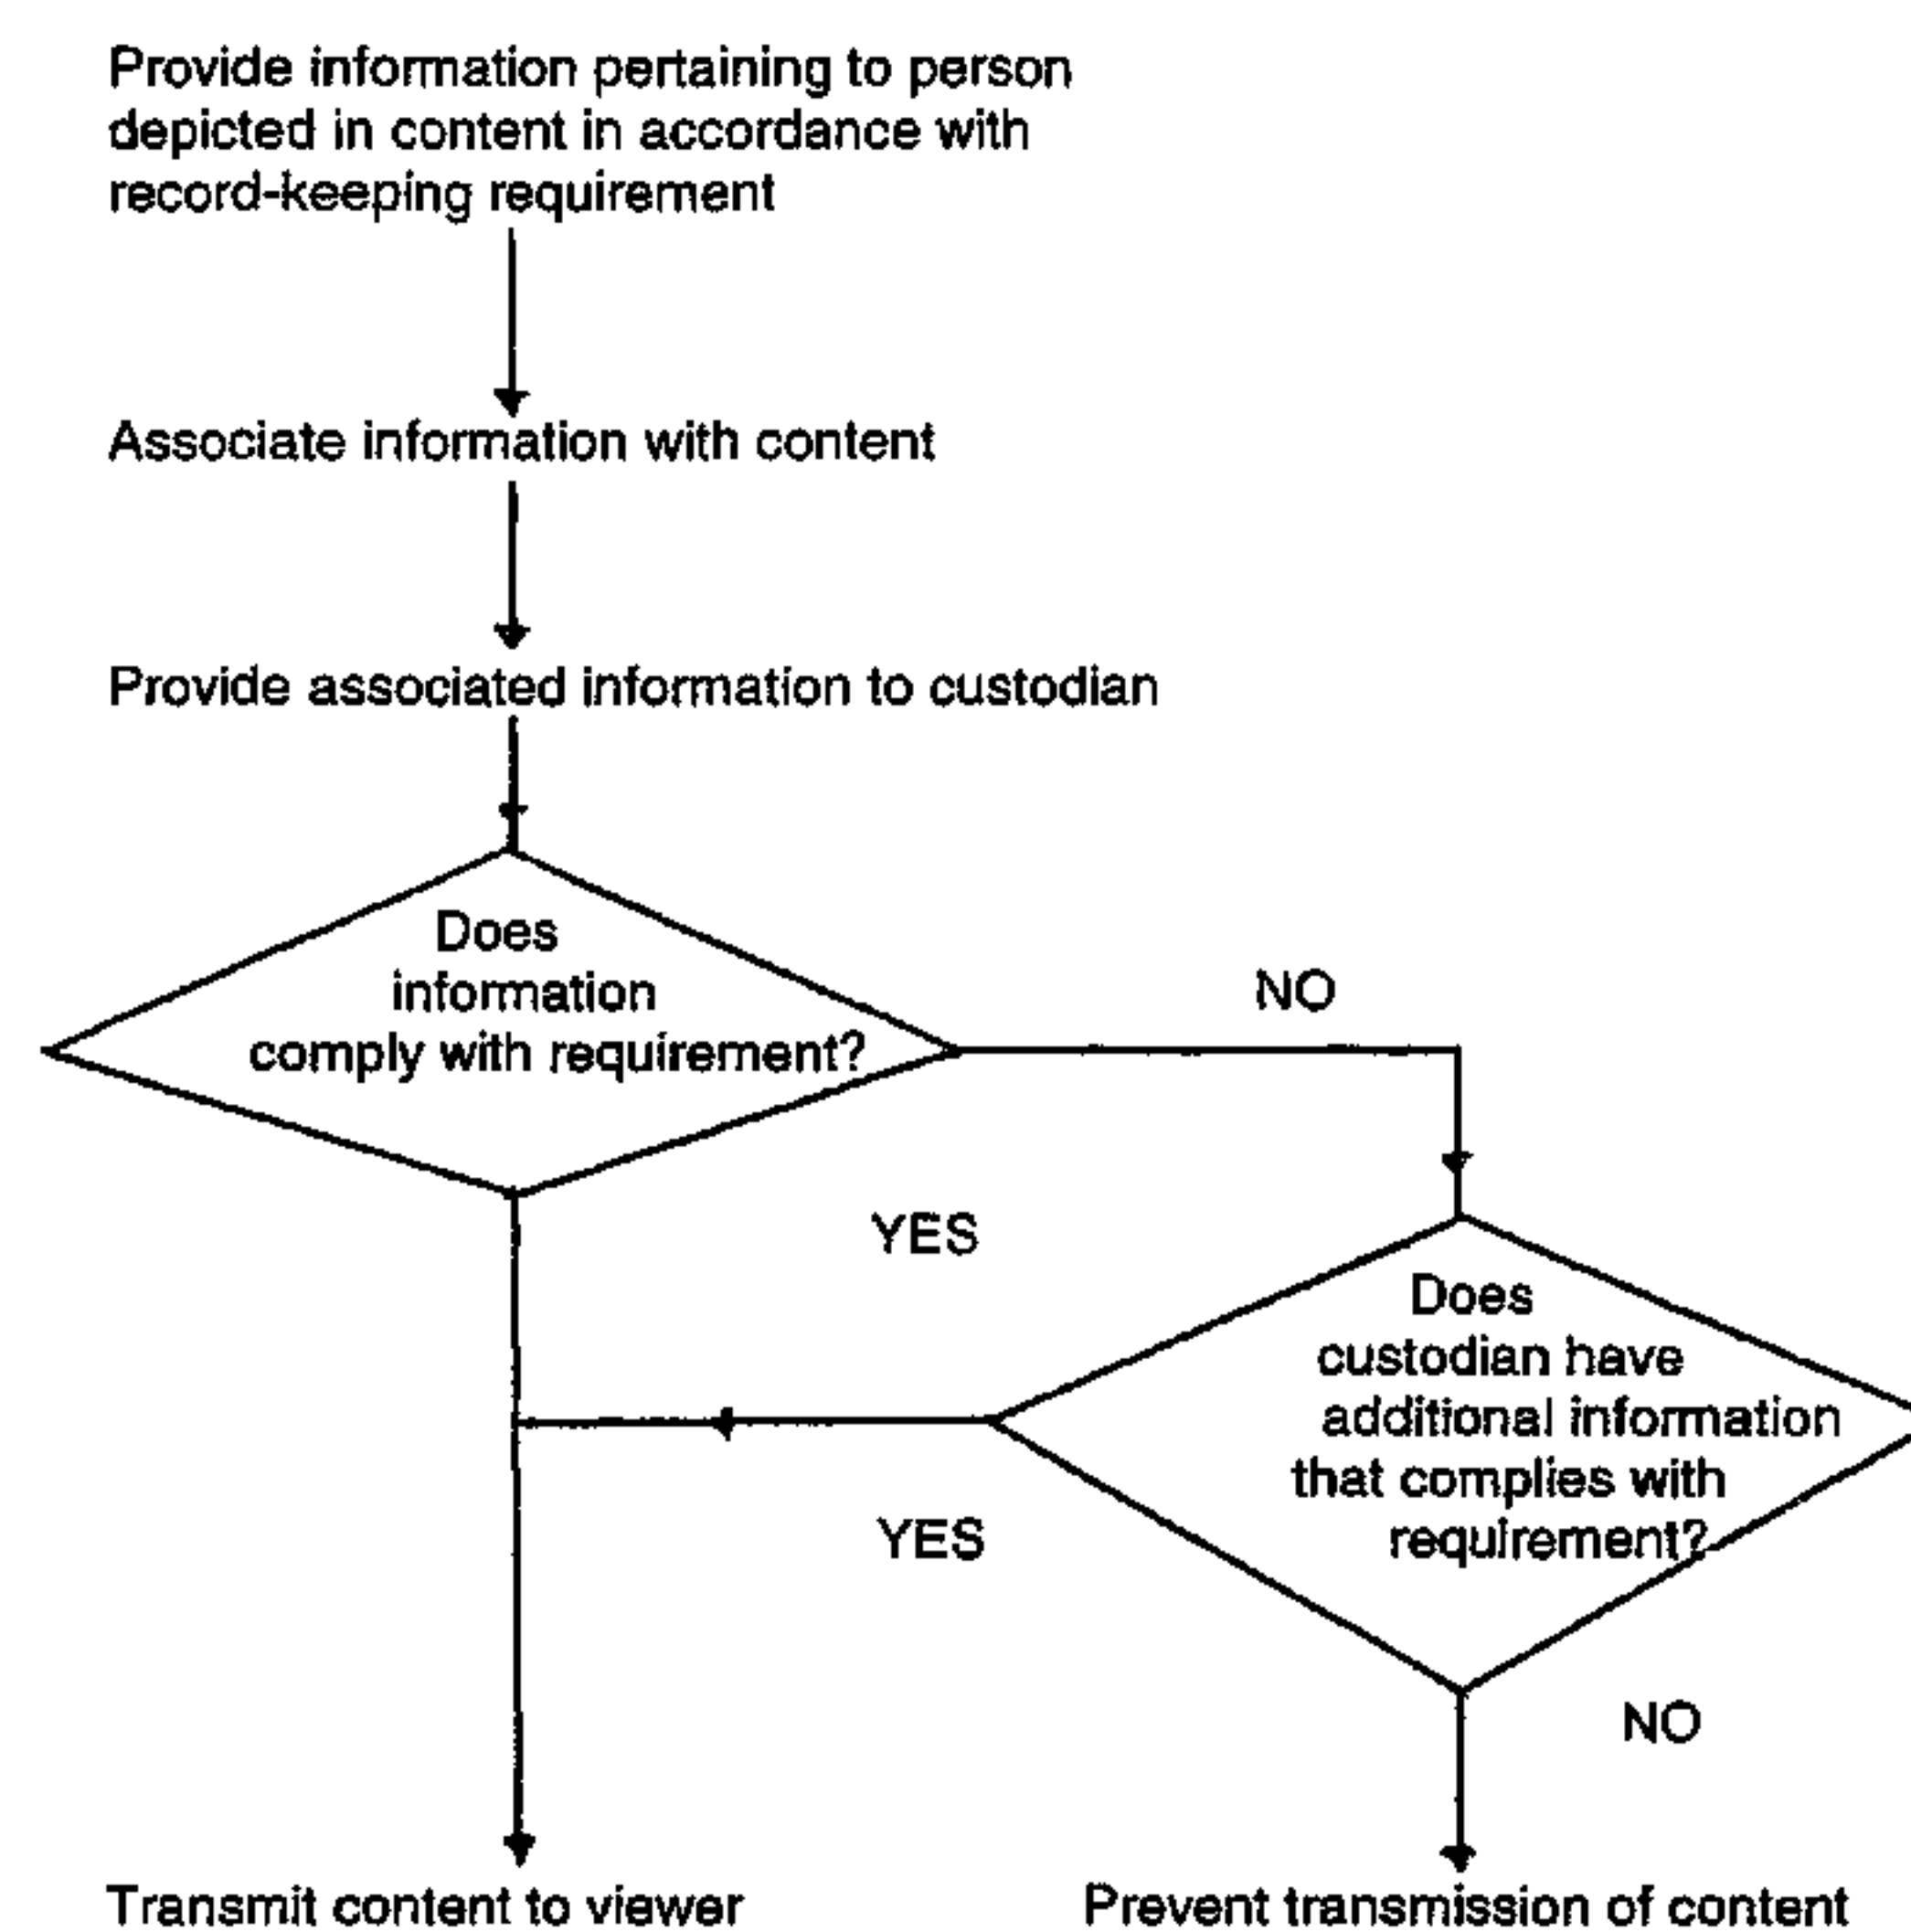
Provide information pertaining to person depicted in content in accordance with record-keeping requirement

Associate information with content

Provide associated information to custodian

Does information comply with requirement?

NO

YES

Does custodian have additional information that complies with requirement?

YES

NO

Transmit content to viewer

Prevent transmission of content